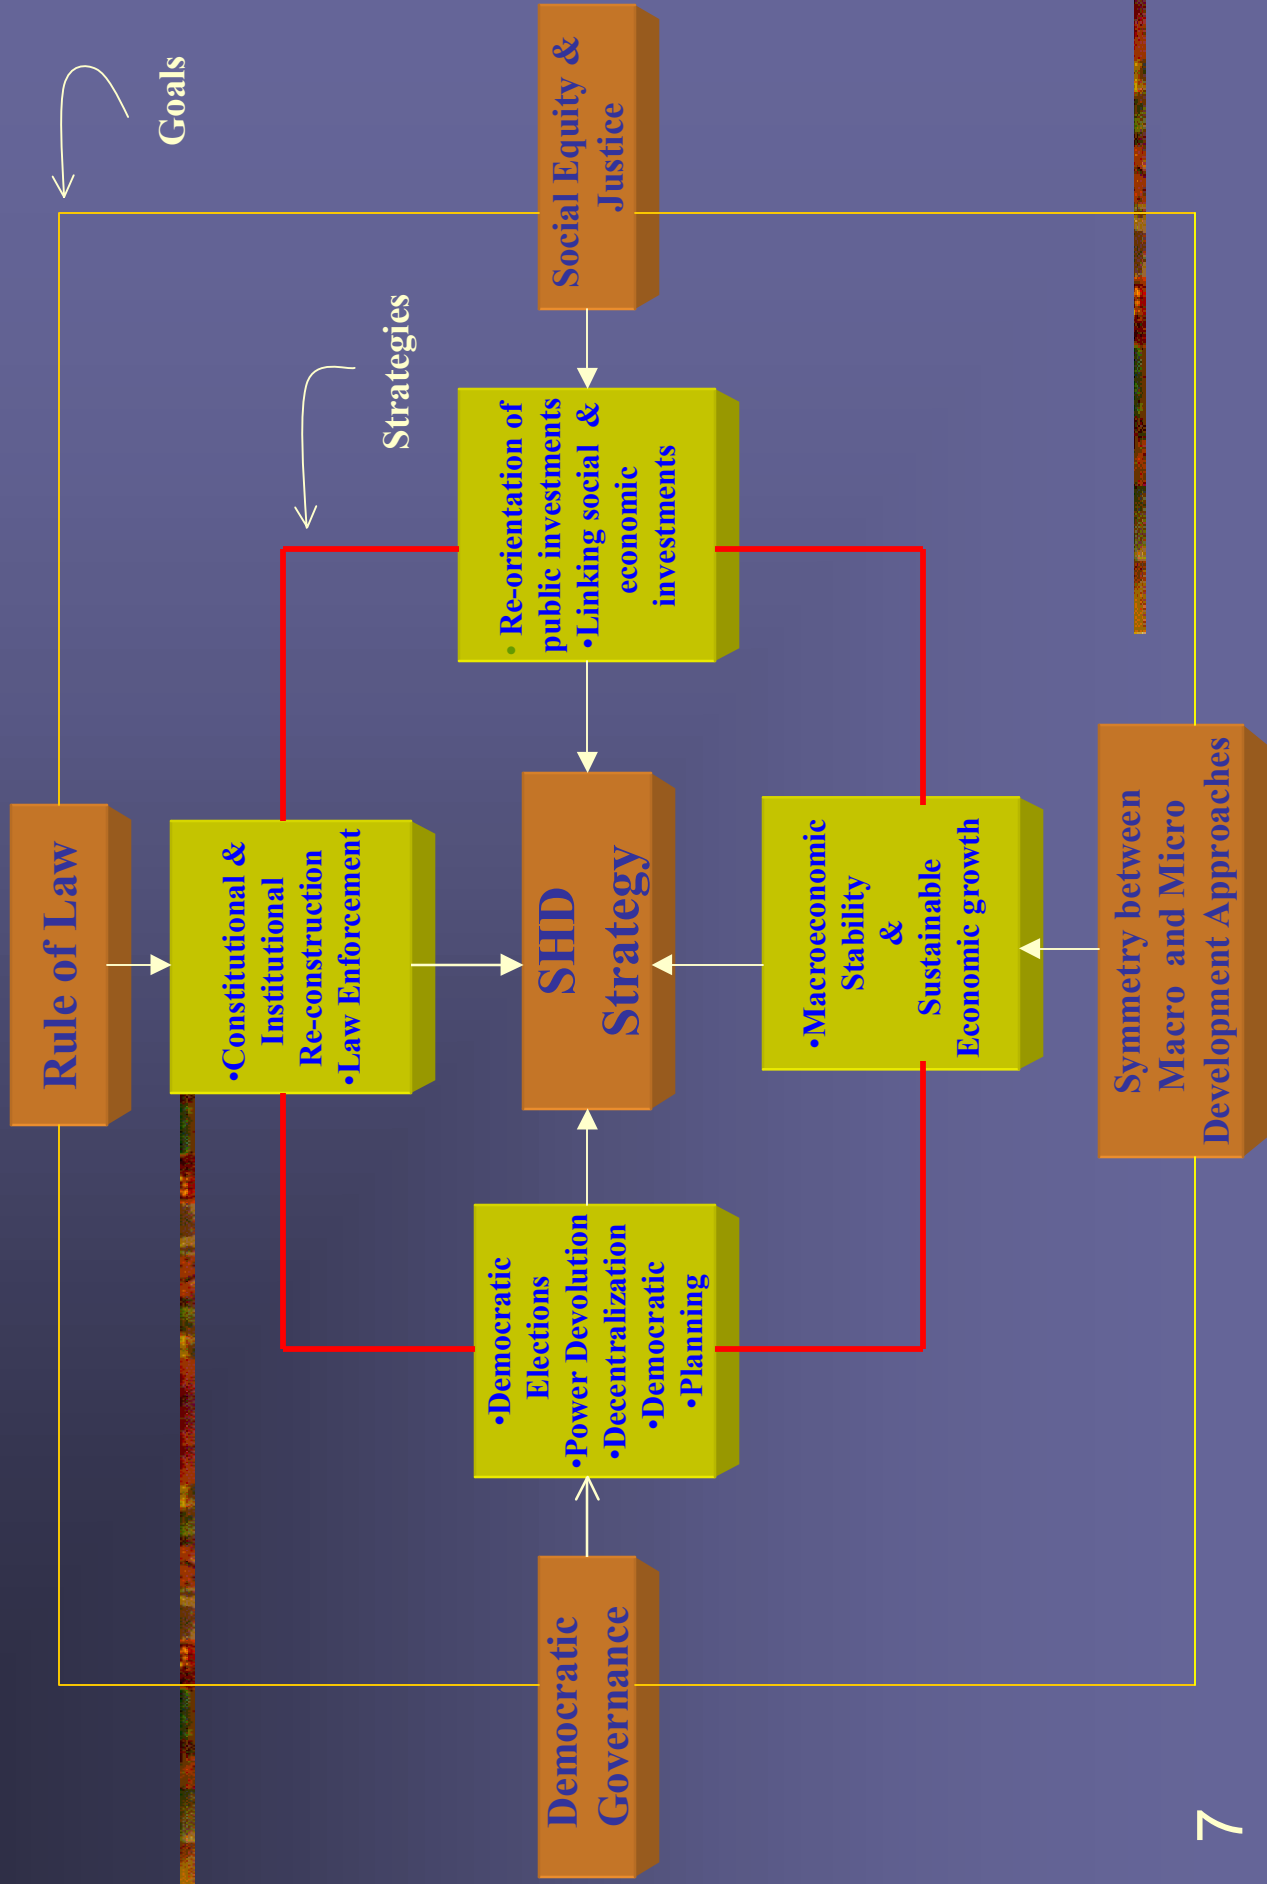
Goals

Strategies

Social Equity & Justice

•Re-orientation of public investments
•Linking social & economic investments

Rule of Law

•Constitutional & Institutional Re-construction
•Law Enforcement

SHD Strategy

•Macroeconomic Stability & Sustainable Economic growth

Symmetry between Macro and Micro Development Approaches

•Democratic Elections
•Power Devolution
•Decentralization
•Democratic
•Planning

Democratic Governance

7